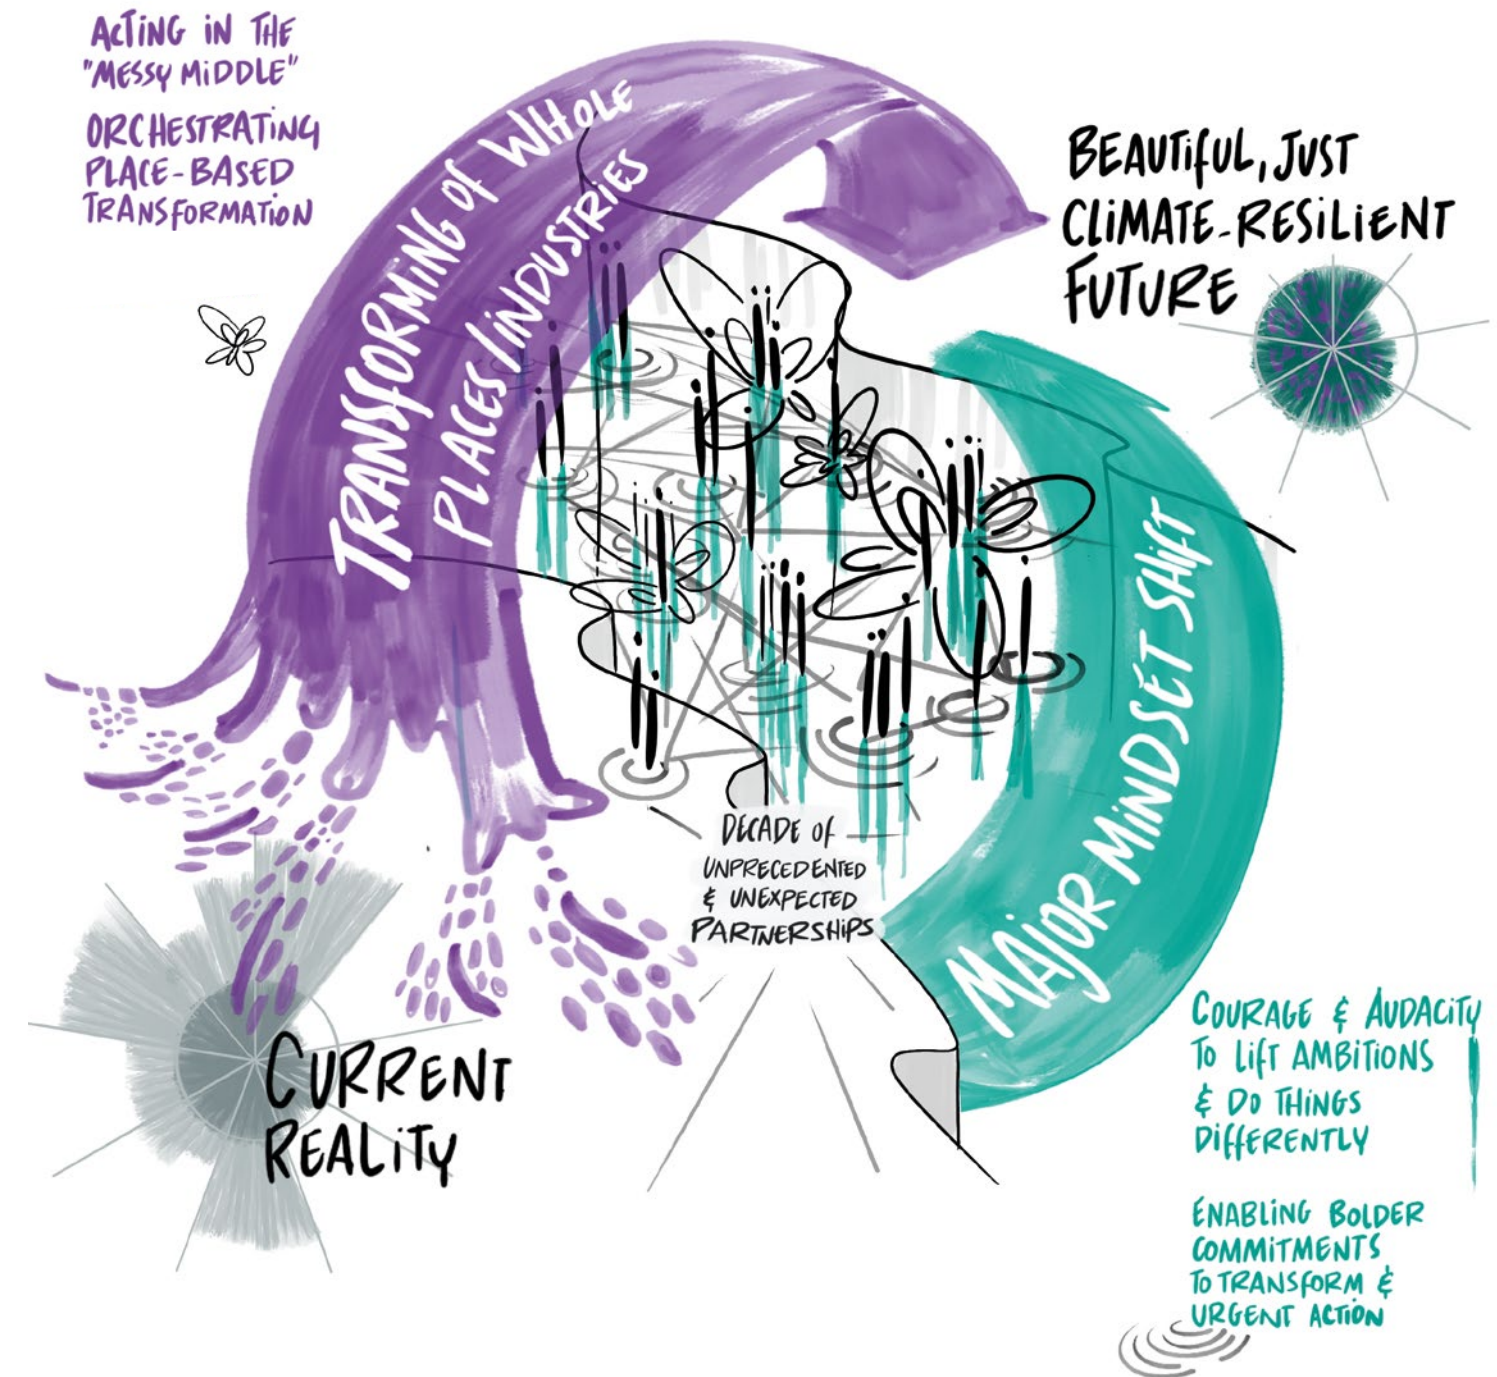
ACTING IN THE "MESSY MIDDLE"

ORCHESTRATING PLACE-BASED TRANSFORMATION

TRANSFORMING OF WHOLE PLACES/INDUSTRIES

BEAUTIFUL, JUST CLIMATE-RESILIENT FUTURE

MAJOR MINDSET SHIFT

DECADE OF UNPRECEDENTED & UNEXPECTED PARTNERSHIPS

CURRENT REALITY

COURAGE & AUDACITY TO LIFT AMBITIONS & DO THINGS DIFFERENTLY

ENABLING BOLDER COMMITMENTS TO TRANSFORM & URGENT ACTION